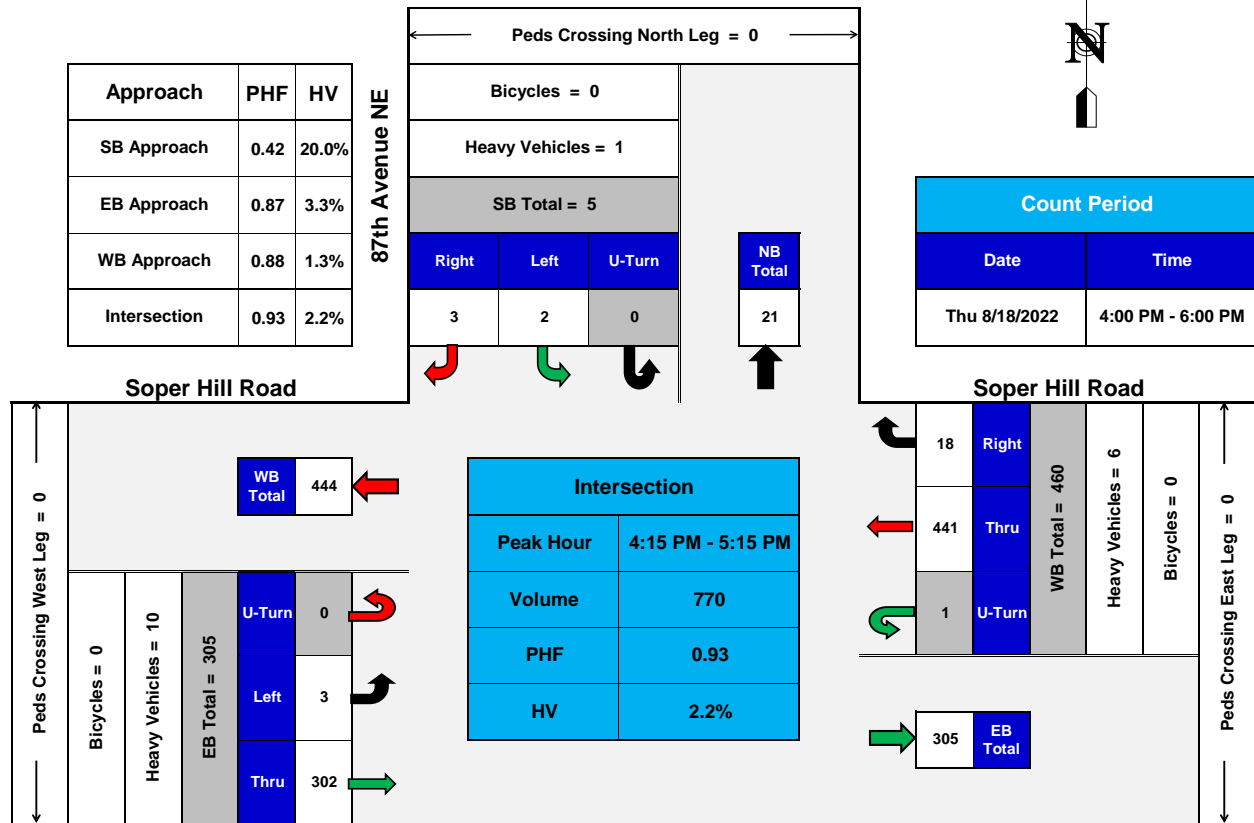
Peds Crossing North Leg = 0

N

| Approach | PHF | HV |
|---|---|---|
| SB Approach | 0.42 | 20.0% |
| EB Approach | 0.87 | 3.3% |
| WB Approach | 0.88 | 1.3% |
| Intersection | 0.93 | 2.2% |

87th Avenue NE

Bicycles = 0

Heavy Vehicles = 1

SB Total = 5

| Right | Left | U-Turn |
|---|---|---|
| 3 | 2 | 0 |

NB Total
21

Count Period

| Date | Time |
|---|---|
| Thu 8/18/2022 | 4:00 PM - 6:00 PM |

Soper Hill Road

Soper Hill Road

Peds Crossing West Leg = 0

WB Total 444

Intersection

| Peak Hour | 4:15 PM - 5:15 PM |
|---|---|
| Volume | 770 |
| PHF | 0.93 |
| HV | 2.2% |

18 Right
441 Thru
1 U-Turn

WB Total = 460

Heavy Vehicles = 6

Bicycles = 0

Peds Crossing East Leg = 0

Bicycles = 0

Heavy Vehicles = 10

EB Total = 305

U-Turn 0
Left 3
Thru 302

305 EB Total